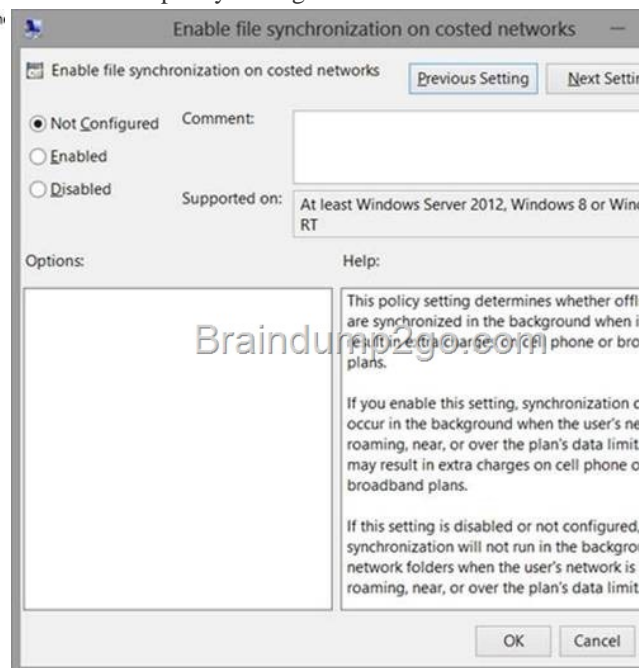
Enable file synchronization on costed networks

Enable file synchronization on costed networks

Previous Setting

Next Setti

Not Configured

Enabled

Disabled

Comment:

Supported on:

At least Windows Server 2012, Windows 8 or Win RT

Options:

Help:

This policy setting determines whether offl are synchronized in the background when i result in extra charges on cell phone or bro plans.

If you enable this setting, synchronization c occur in the background when the user's ne roaming, near, or over the plan's data limit may result in extra charges on cell phone o broadband plans.

If this setting is disabled or not configured, synchronization will not run in the backgro network folders when the user's network is roaming, near, or over the plan's data limit

Braindump2go.com

OK

Cancel